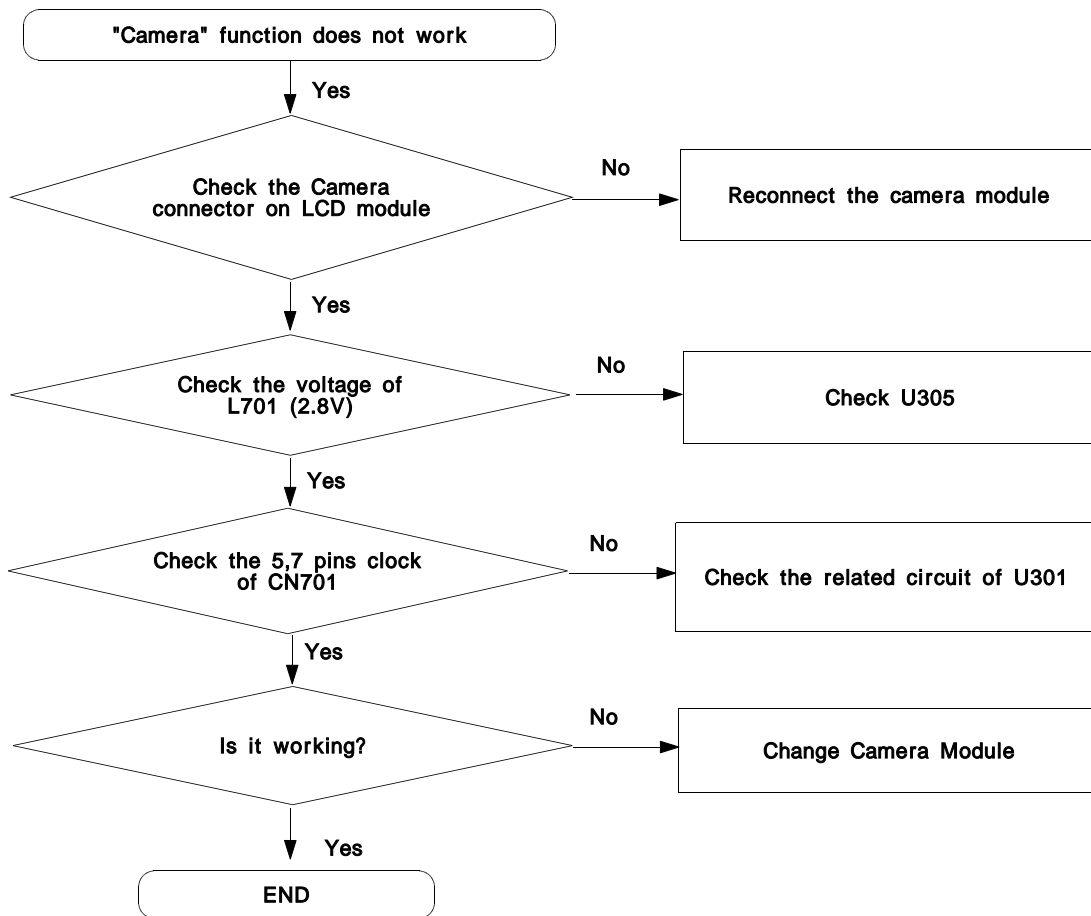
"Camera" function does not work

Yes

Check the Camera connector on LCD module

No

Reconnect the camera module

Yes

Check the voltage of L701 (2.8V)

No

Check U305

Yes

Check the 5,7 pins clock of CN701

No

Check the related circuit of U301

Yes

Is it working?

No

Change Camera Module

Yes

END